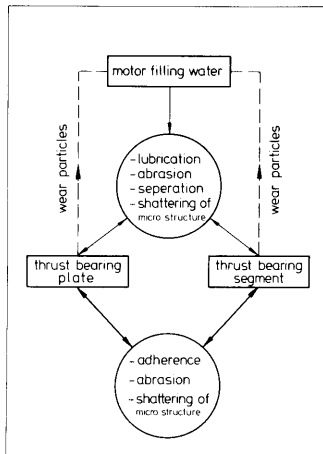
motor filling water

wear particles

wear particles

- lubrication
- abrasion
- seperation
- shattering of micro structure

thrust bearing plate

thrust bearing segment

- adherence
- abrasion
- shattering of micro structure